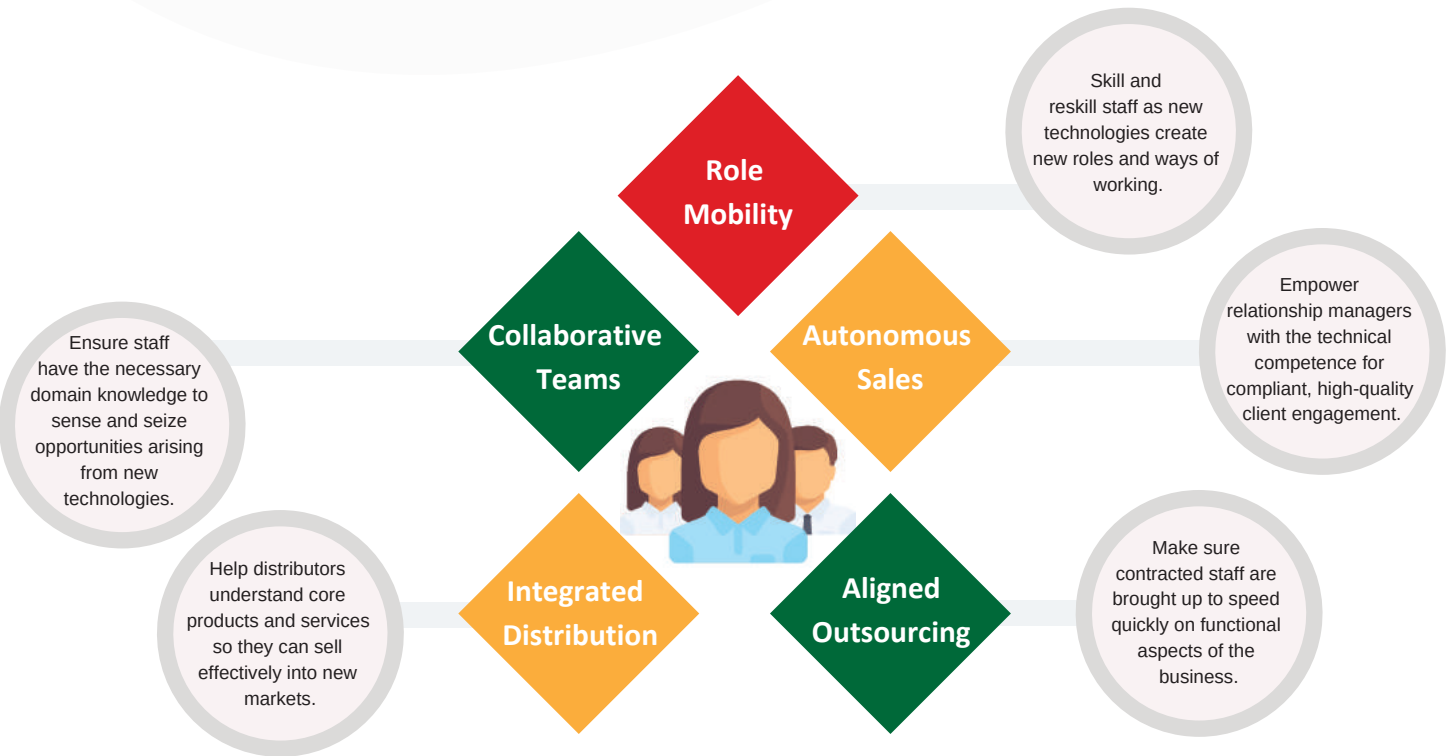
Role Mobility

Skill and reskill staff as new technologies create new roles and ways of working.

Collaborative Teams

Ensure staff have the necessary domain knowledge to sense and seize opportunities arising from new technologies.

Autonomous Sales

Empower relationship managers with the technical competence for compliant, high-quality client engagement.

Integrated Distribution

Help distributors understand core products and services so they can sell effectively into new markets.

Aligned Outsourcing

Make sure contracted staff are brought up to speed quickly on functional aspects of the business.